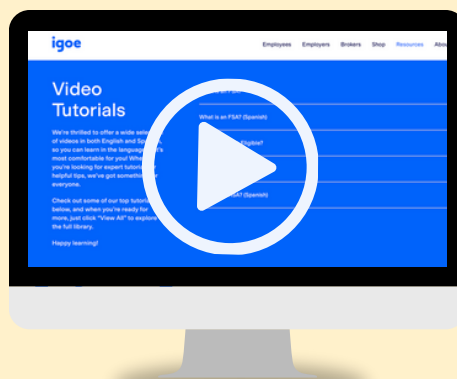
igoe

Employees Employers Brokers Shop Resources Abou

Video Tutorials

We're thrilled to offer a wide sele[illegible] of videos in both English and Sp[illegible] so you can learn in the language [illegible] most comfortable for you! Whe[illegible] you're looking for expert tutori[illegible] helpful tips, we've got somethi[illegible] everyone.

Check out some of our top tutori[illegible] below, and when you're ready for more, just click "View All" to explore the full library.

Happy learning!

What is an FSA? (Spanish)

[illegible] Eligible?

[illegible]SA? (Spanish)